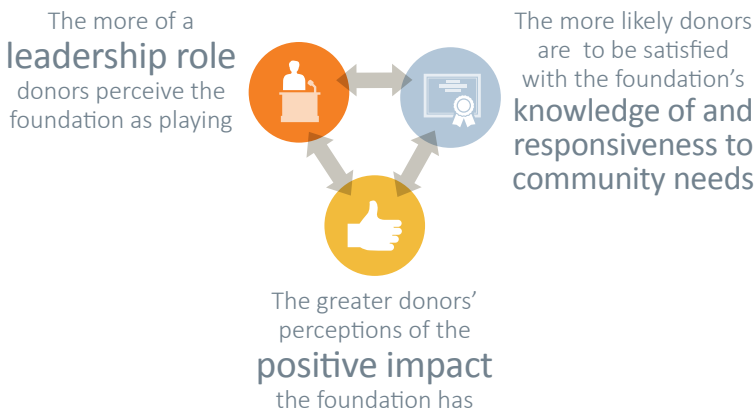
The more of a leadership role donors perceive the foundation as playing

The more likely donors are to be satisfied with the foundation's knowledge of and responsiveness to community needs

The greater donors' perceptions of the positive impact the foundation has